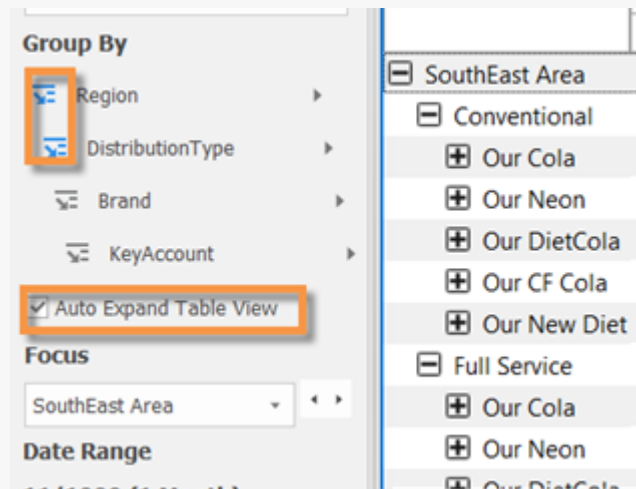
Group By

Region

DistributionType

Brand

KeyAccount

Auto Expand Table View

Focus

SouthEast Area

Date Range

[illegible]

SouthEast Area

Conventional

Our Cola

Our Neon

Our DietCola

Our CF Cola

Our New Diet

Full Service

Our Cola

Our Neon

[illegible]